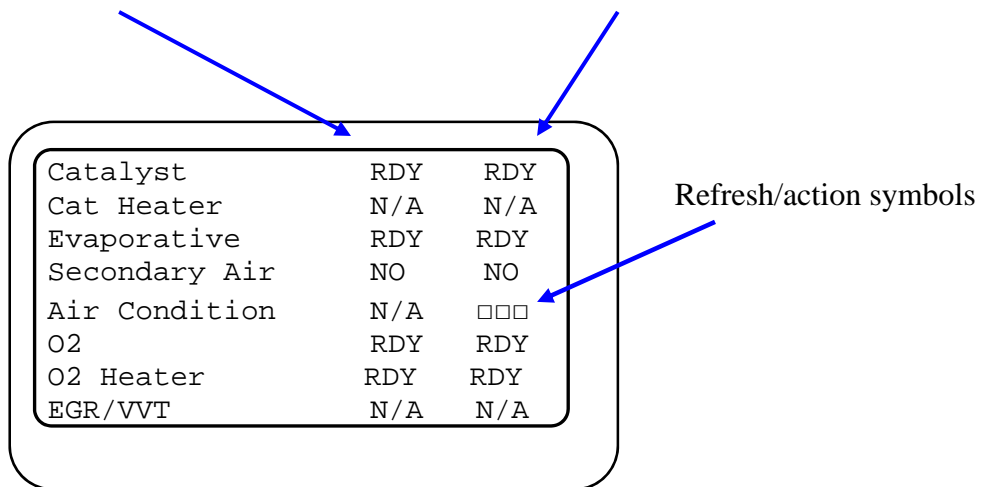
| | | |
|---|---|---|
| Catalyst | RDY | RDY |
| Cat Heater | N/A | N/A |
| Evaporative | RDY | RDY |
| Secondary Air | NO | NO |
| Air Condition | N/A | □□□ |
| O2 | RDY | RDY |
| O2 Heater | RDY | RDY |
| EGR/VVT | N/A | N/A |

Refresh/action symbols